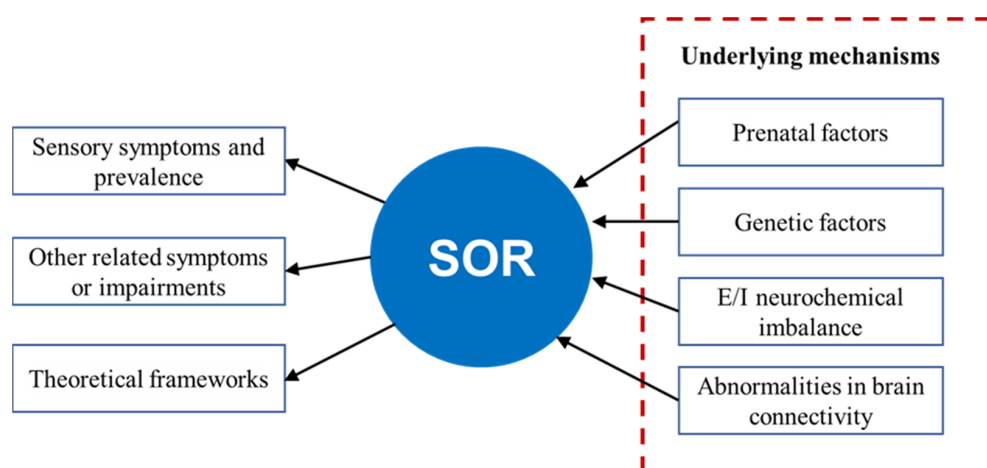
Underlying mechanisms

Sensory symptoms and prevalence

Other related symptoms or impairments

Theoretical frameworks

SOR

Prenatal factors

Genetic factors

E/I neurochemical imbalance

Abnormalities in brain connectivity